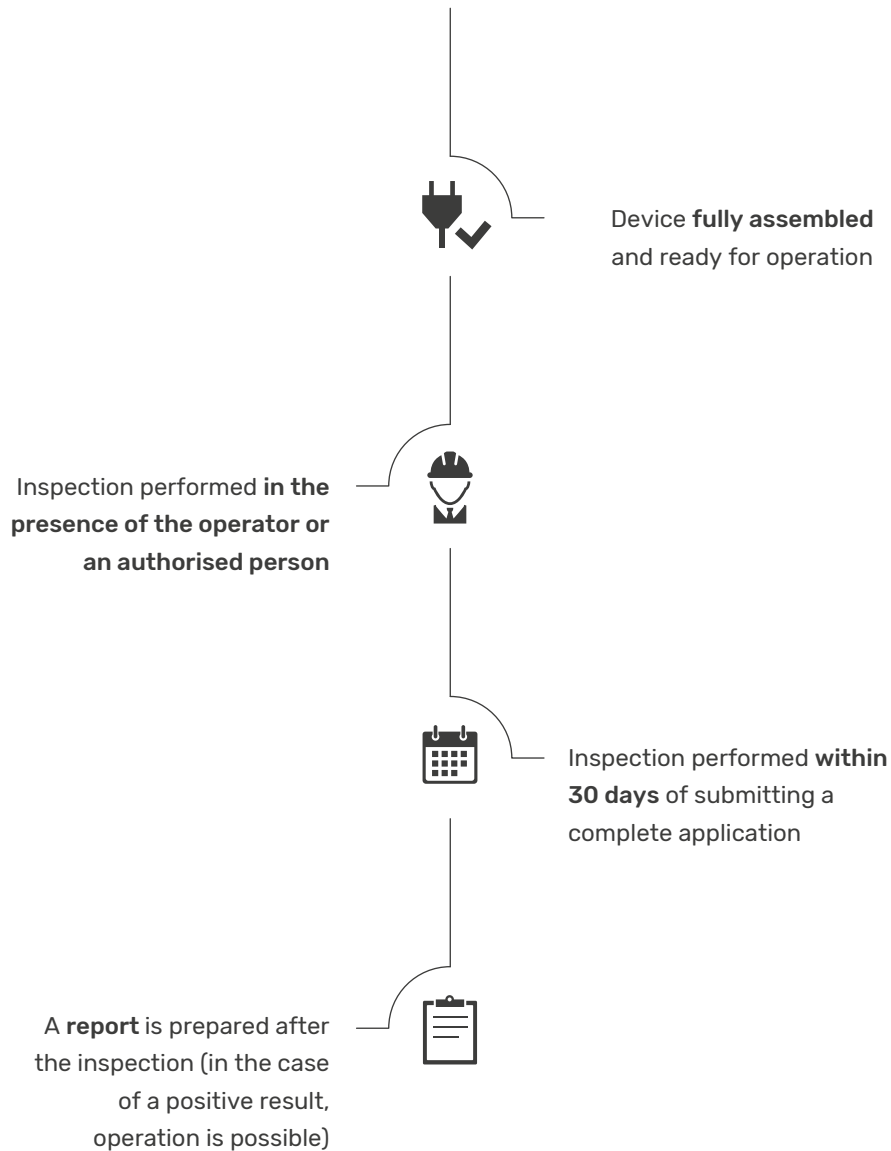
Device fully assembled and ready for operation

Inspection performed in the presence of the operator or an authorised person

Inspection performed within 30 days of submitting a complete application

A report is prepared after the inspection (in the case of a positive result, operation is possible)